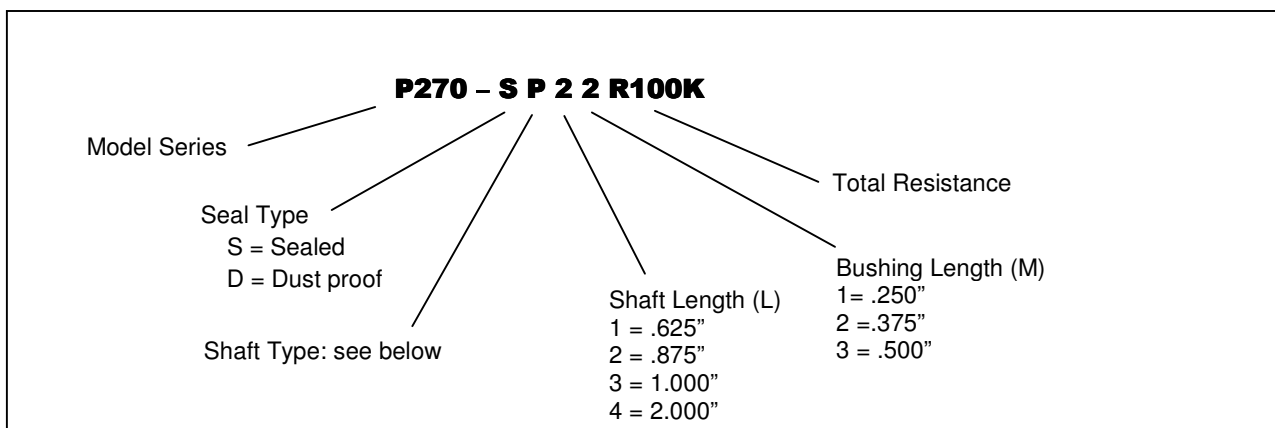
P270 – S P 2 2 R100K

Model Series

Seal Type
S = Sealed
D = Dust proof

Shaft Type: see below

Shaft Length (L)
1 = .625"
2 = .875"
3 = 1.000"
4 = 2.000"

Bushing Length (M)
1= .250"
2 =.375"
3 = .500"

Total Resistance